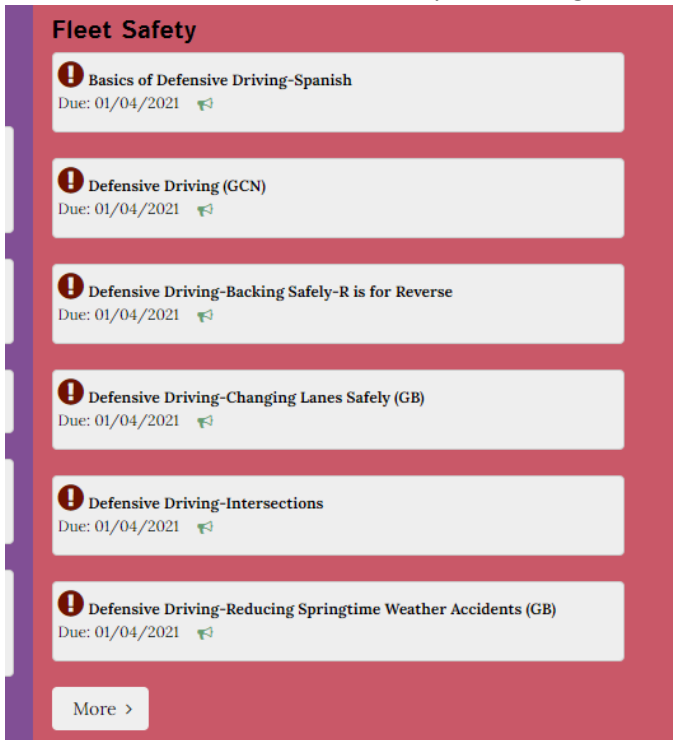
Fleet Safety

Basics of Defensive Driving-Spanish
Due: 01/04/2021

Defensive Driving (GCN)
Due: 01/04/2021

Defensive Driving-Backing Safely-R is for Reverse
Due: 01/04/2021

Defensive Driving-Changing Lanes Safely (GB)
Due: 01/04/2021

Defensive Driving-Intersections
Due: 01/04/2021

Defensive Driving-Reducing Springtime Weather Accidents (GB)
Due: 01/04/2021

More ›